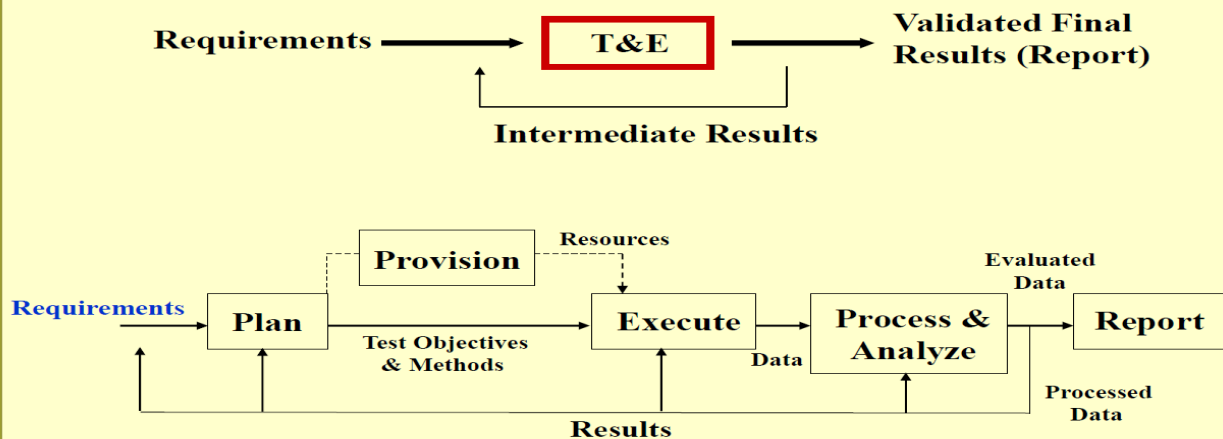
Requirements

T&E

Validated Final Results (Report)

Intermediate Results

Provision

Resources

Evaluated Data

Requirements

Plan

Execute

Process & Analyze

Report

Test Objectives & Methods

Data

Processed Data

Results